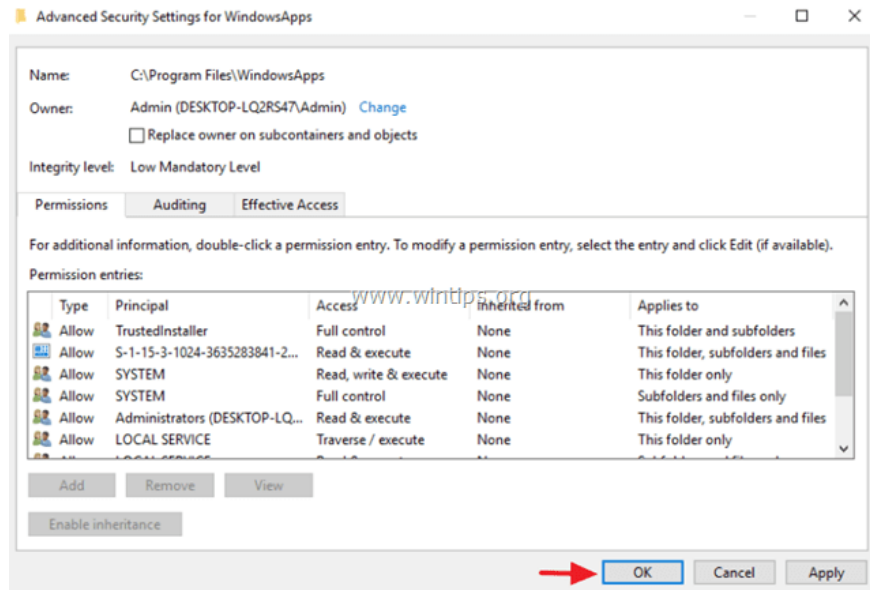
Advanced Security Settings for WindowsApps

Name: C:\Program Files\WindowsApps

Owner: Admin (DESKTOP-LQ2RS47\Admin) Change

Replace owner on subcontainers and objects

Integrity level: Low Mandatory Level

Permissions | Auditing | Effective Access

For additional information, double-click a permission entry. To modify a permission entry, select the entry and click Edit (if available).

Permission entries:

www.wintips.org

| Type | Principal | Access | Inherited from | Applies to |
|---|---|---|---|---|
| Allow | TrustedInstaller | Full control | None | This folder and subfolders |
| Allow | S-1-15-3-1024-3635283841-2... | Read & execute | None | This folder, subfolders and files |
| Allow | SYSTEM | Read, write & execute | None | This folder only |
| Allow | SYSTEM | Full control | None | Subfolders and files only |
| Allow | Administrators (DESKTOP-LQ... | Read & execute | None | This folder, subfolders and files |
| Allow | LOCAL SERVICE | Traverse / execute | None | This folder only |
| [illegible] | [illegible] | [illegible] | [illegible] | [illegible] |

Add Remove View

Enable inheritance

OK Cancel Apply